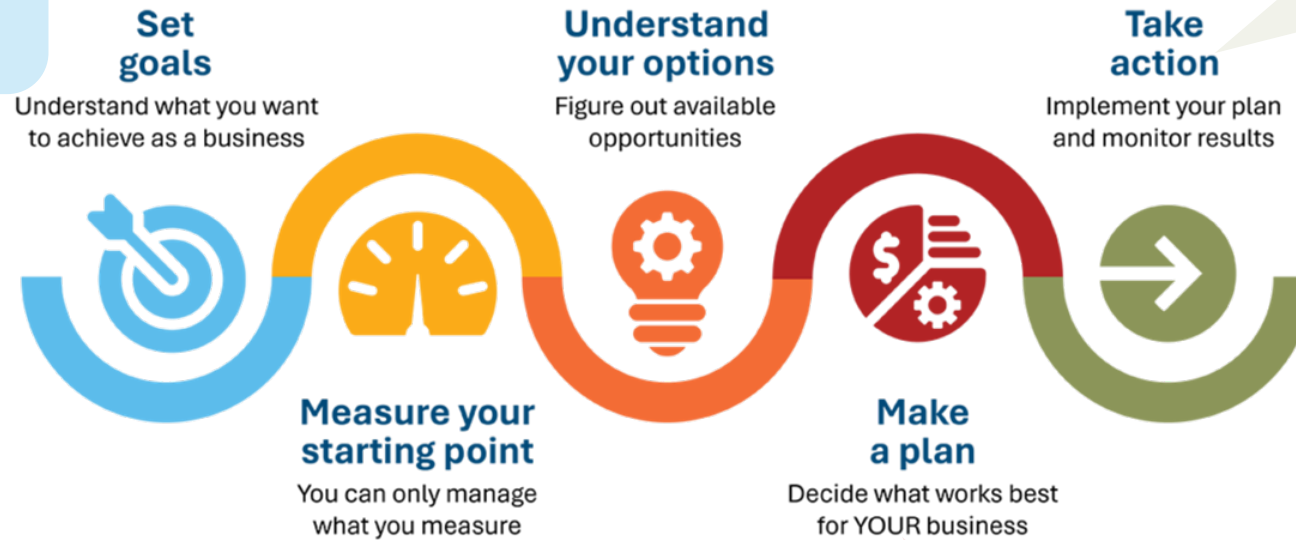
Set goals
Understand what you want to achieve as a business

Measure your starting point
You can only manage what you measure

Understand your options
Figure out available opportunities

Make a plan
Decide what works best for YOUR business

Take action
Implement your plan and monitor results